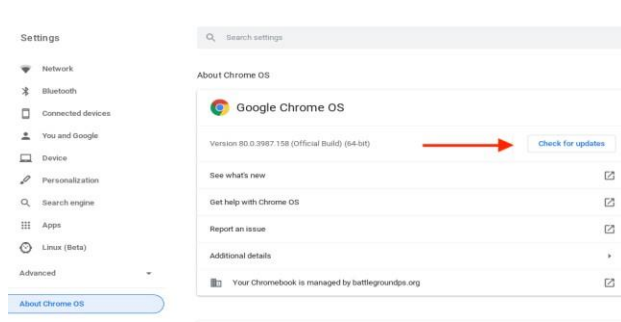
Settings

Network

Bluetooth

Connected devices

You and Google

Device

Personalization

Search engine

Apps

Linux (Beta)

Advanced

About Chrome OS

Search settings

About Chrome OS

Google Chrome OS

Version 80.0.3987.158 (Official Build) (64-bit)

Check for updates

See what's new

Get help with Chrome OS

Report an issue

Additional details

Your Chromebook is managed by battlegroundps.org